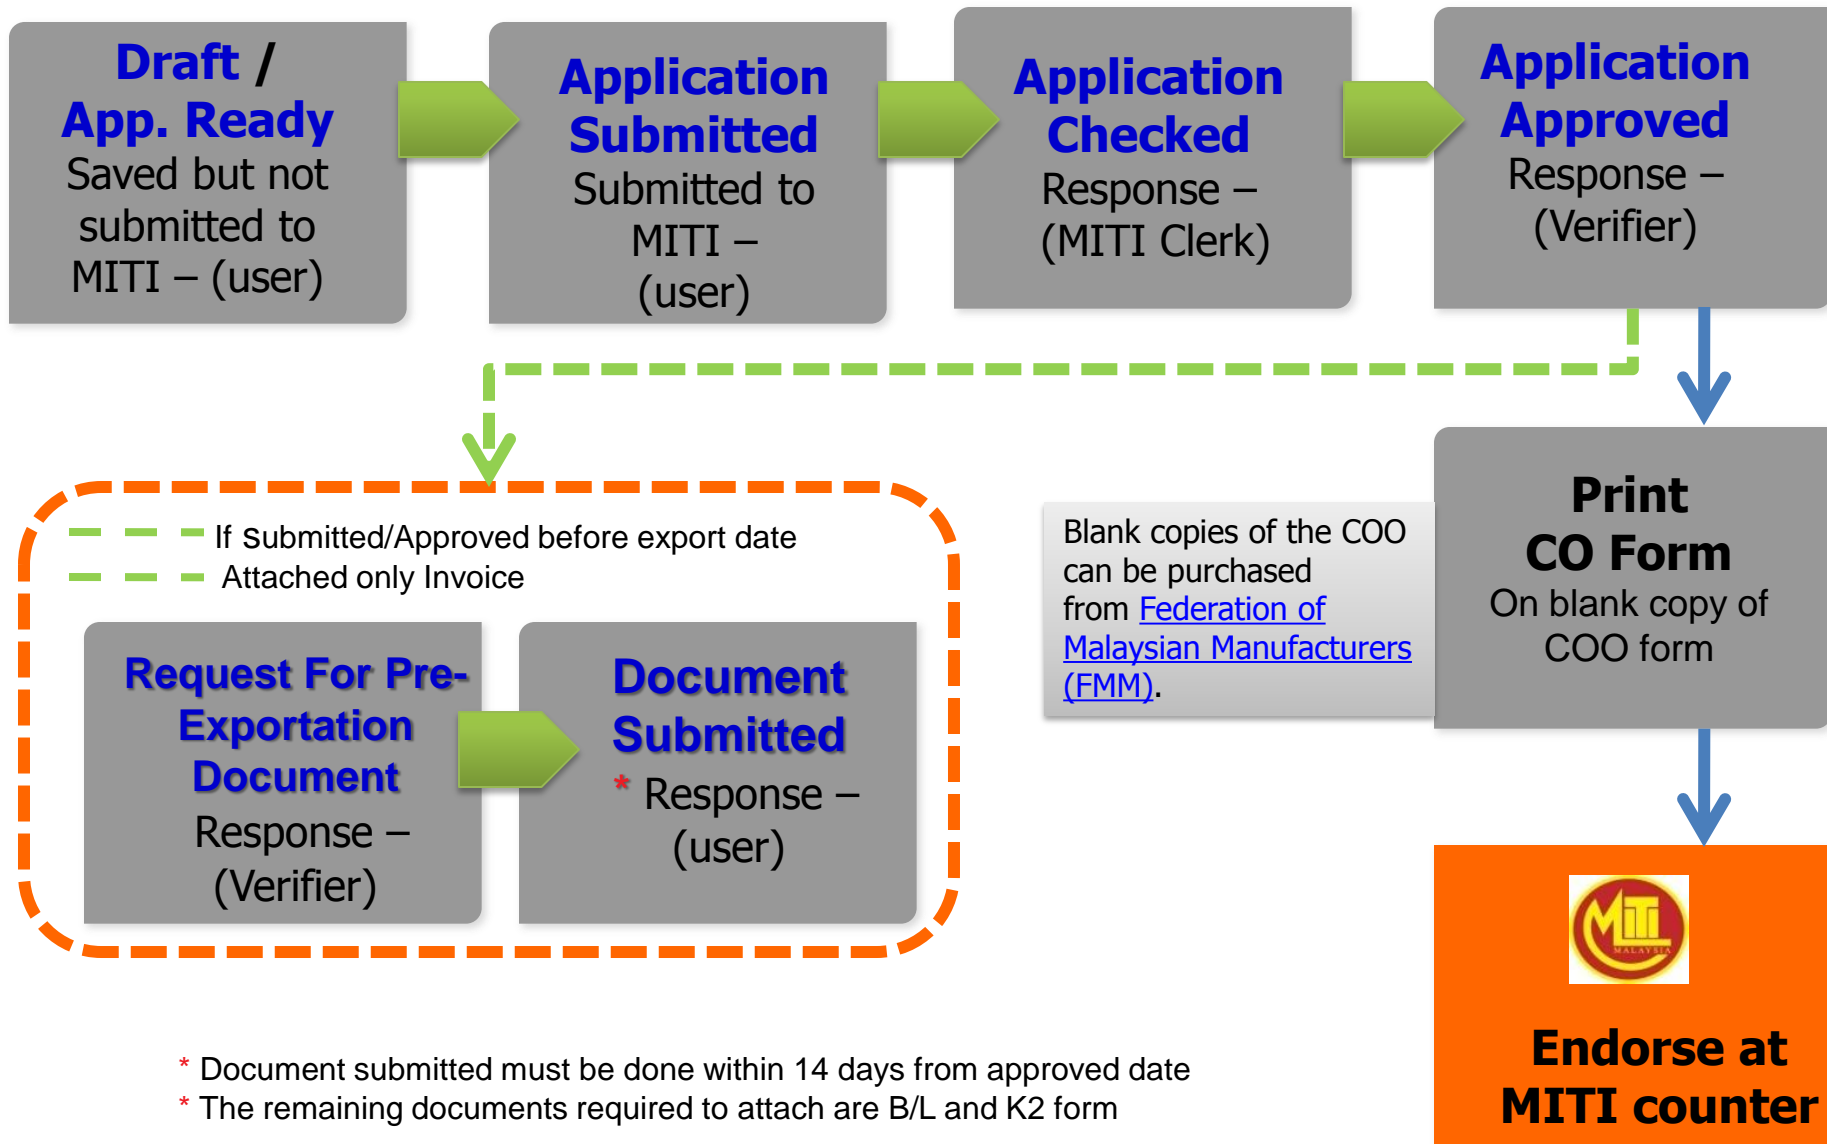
Draft / App. Ready
Saved but not submitted to MITI – (user)

Application Submitted
Submitted to MITI – (user)

Application Checked
Response – (MITI Clerk)

Application Approved
Response – (Verifier)

If Submitted/Approved before export date
Attached only Invoice

Request For Pre-Exportation Document
Response – (Verifier)

Document Submitted
* Response – (user)

Blank copies of the COO can be purchased from Federation of Malaysian Manufacturers (FMM).

Print CO Form
On blank copy of COO form

MITI MALAYSIA

Endorse at MITI counter

* Document submitted must be done within 14 days from approved date
* The remaining documents required to attach are B/L and K2 form